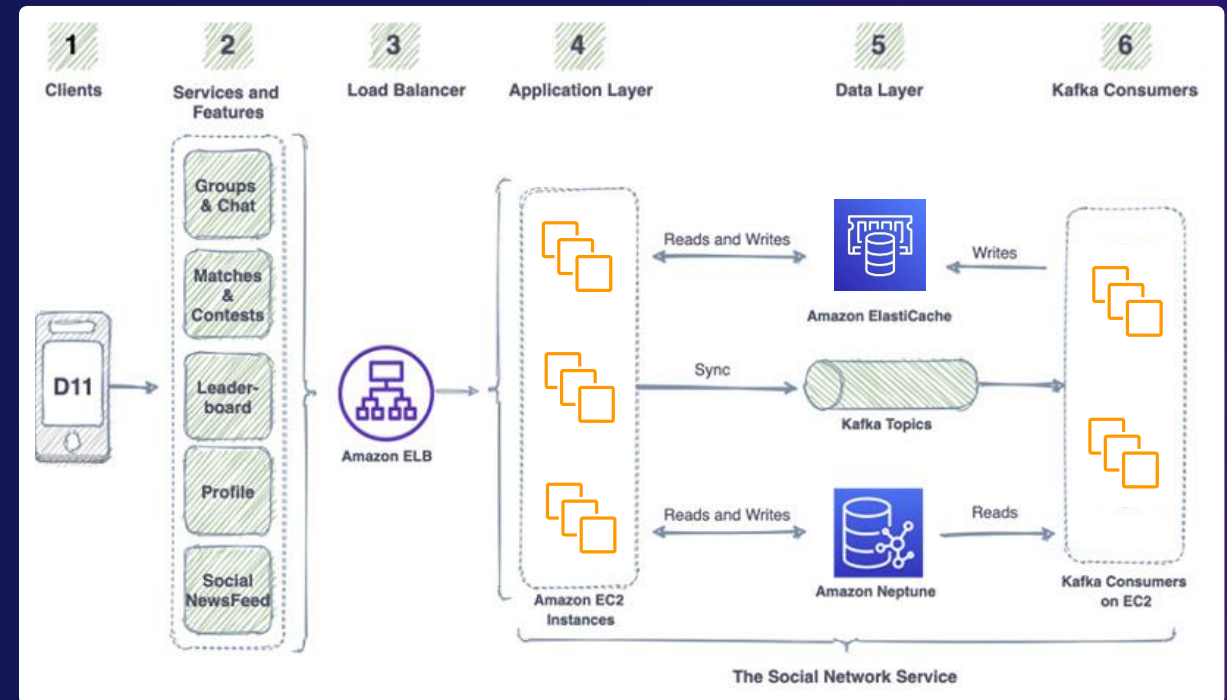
1
Clients

2
Services and Features

3
Load Balancer

4
Application Layer

5
Data Layer

6
Kafka Consumers

D11

Groups & Chat

Matches & Contests

Leader-board

Profile

Social NewsFeed

Amazon ELB

Amazon EC2 Instances

Reads and Writes

Sync

Reads and Writes

Amazon ElastiCache

Kafka Topics

Amazon Neptune

Writes

Reads

Kafka Consumers on EC2

The Social Network Service